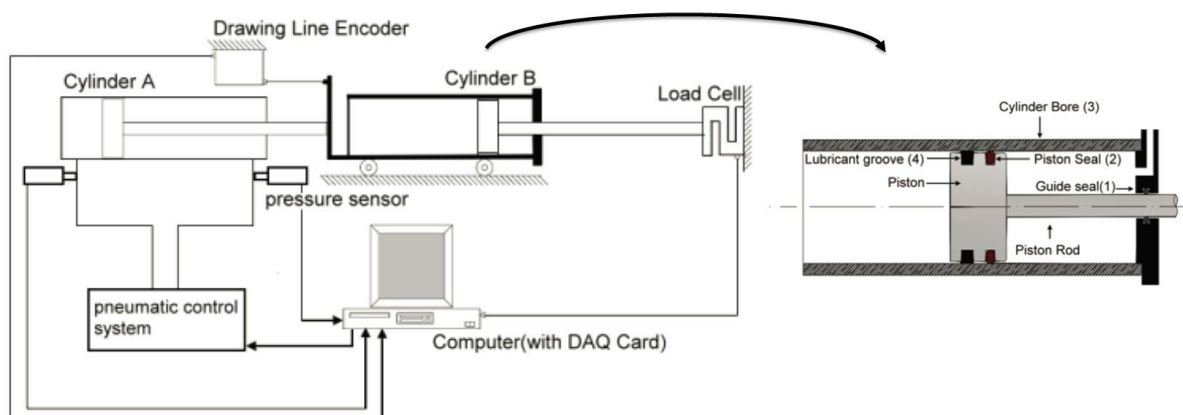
Drawing Line Encoder

Cylinder A

Cylinder B

Load Cell

pressure sensor

pneumatic control system

Computer(with DAQ Card)

Cylinder Bore (3)

Lubricant groove (4)

Piston Seal (2)

Piston

Guide seal(1)

Piston Rod